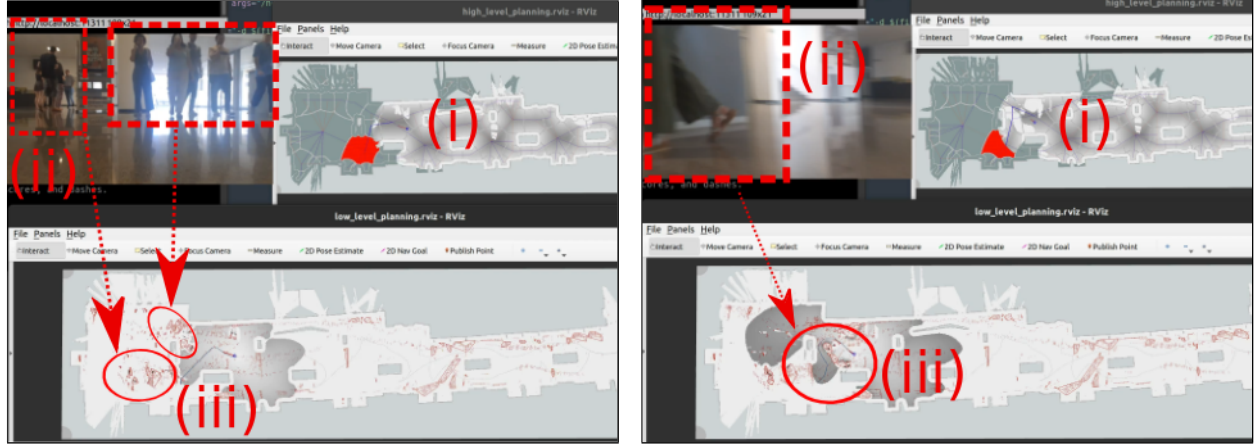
http://localhost:11311 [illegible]
args="/n
high_level_planning.rviz - RViz
File Panels Help
Interact Move Camera Select Focus Camera Measure 2D Pose Estimate
(i)
(ii)
ctures, and bashes.
low_level_planning.rviz - RViz
File Panels Help
Interact Move Camera Select Focus Camera Measure 2D Pose Estimate 2D Nav Goal Publish Point
(iii)

http://localhost:11311 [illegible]
high_level_planning.rviz - RViz
File Panels Help
Interact Move Camera Select Focus Camera Measure 2D Pose Estimate
(ii)
(i)
ctures, and bashes.
low_level_planning.rviz - RViz
File Panels Help
Interact Move Camera Select Focus Camera Measure 2D Pose Estimate 2D Nav Goal Publish Point
(iii)